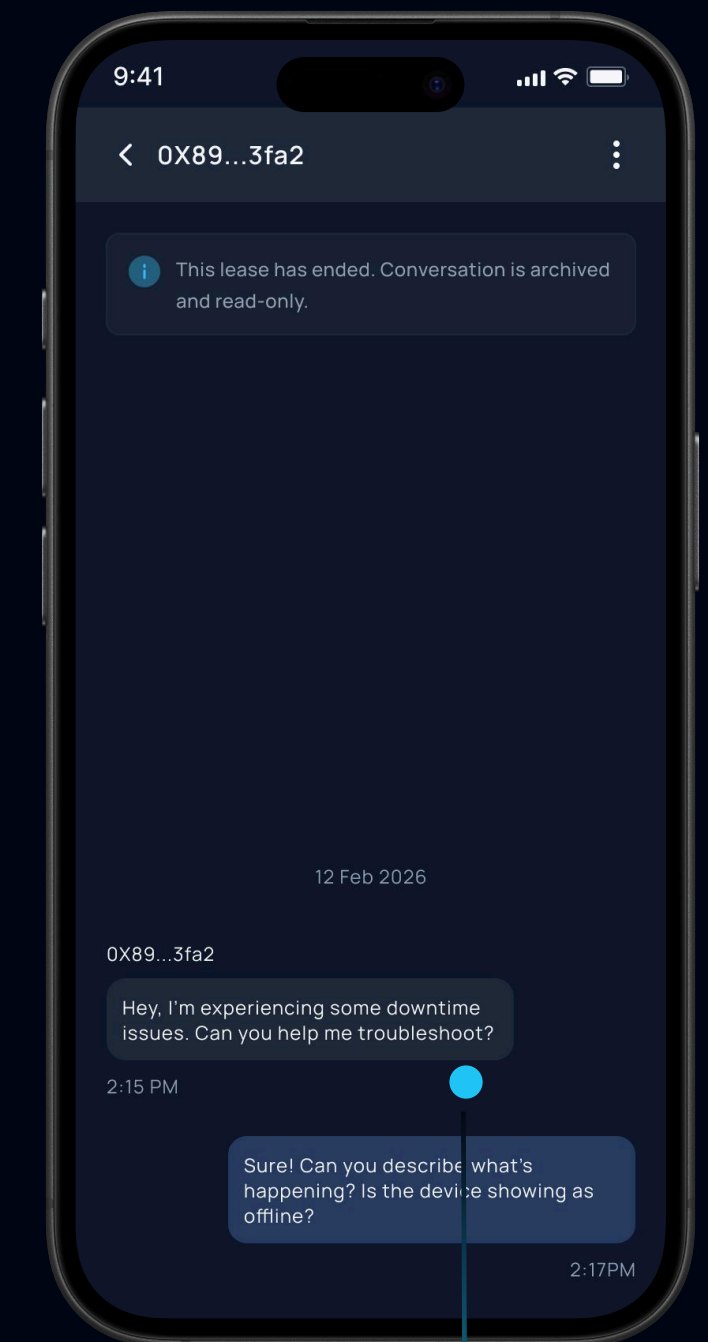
9:41

0X89...3fa2

This lease has ended. Conversation is archived and read-only.

12 Feb 2026

0X89...3fa2

Hey, I'm experiencing some downtime issues. Can you help me troubleshoot?

2:15 PM

Sure! Can you describe what's happening? Is the device showing as offline?

2:17PM